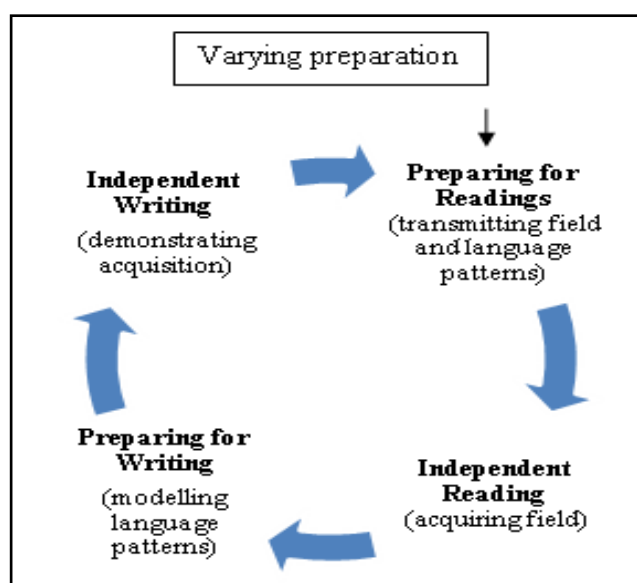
Varying preparation

Preparing for Readings
(transmitting field and language patterns)

Independent Reading
(acquiring field)

Preparing for Writing
(modelling language patterns)

Independent Writing
(demonstrating acquisition)